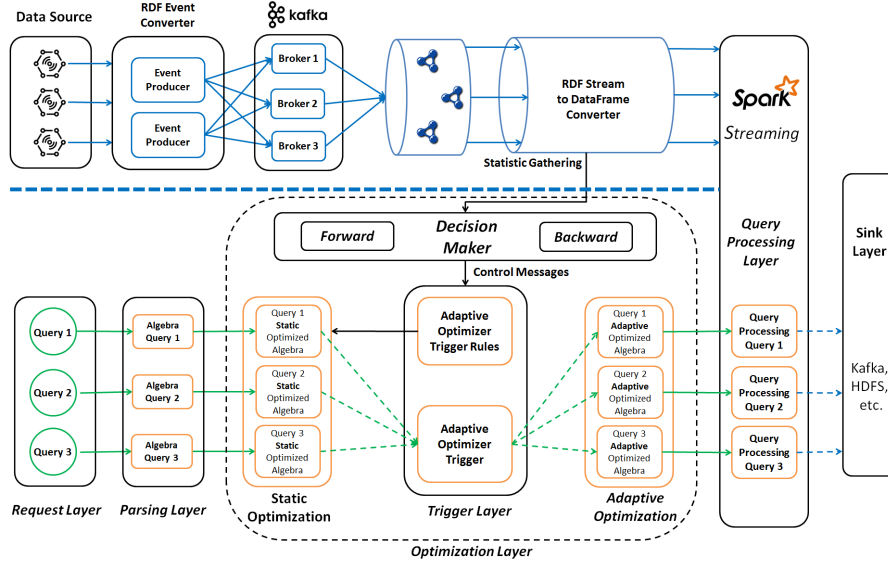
Data Source

RDF Event Converter

Event Producer

Event Producer

kafka

Broker 1

Broker 2

Broker 3

RDF Stream to DataFrame Converter

Statistic Gathering

Spark Streaming

Forward

Decision Maker

Backward

Control Messages

Query 1

Query 2

Query 3

Algebra Query 1

Algebra Query 2

Algebra Query 3

Query 1 Static Optimized Algebra

Query 2 Static Optimized Algebra

Query 3 Static Optimized Algebra

Adaptive Optimizer Trigger Rules

Adaptive Optimizer Trigger

Query 1 Adaptive Optimized Algebra

Query 2 Adaptive Optimized Algebra

Query 3 Adaptive Optimized Algebra

Query Processing Layer

Query Processing Query 1

Query Processing Query 2

Query Processing Query 3

Sink Layer

Kafka, HDFS, etc.

Request Layer

Parsing Layer

Static Optimization

Trigger Layer

Adaptive Optimization

Optimization Layer